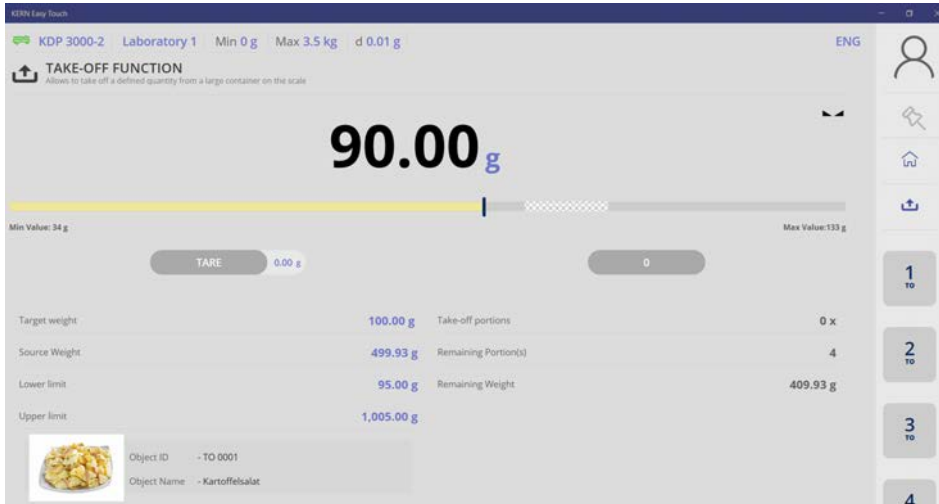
KERN Easy Touch

KDP 3000-2 Laboratory 1 Min 0 g Max 3.5 kg d 0.01 g ENG

TAKE-OFF FUNCTION
Allows to take off a defined quantity from a large container on the scale

90.00 g

Min Value: 34 g Max Value: 133 g

TARE 0.00 g

0

| Target weight | 100.00 g | Take-off portions | 0 x |
|---|---|---|---|
| Source Weight | 499.93 g | Remaining Portion(s) | 4 |
| Lower limit | 95.00 g | Remaining Weight | 409.93 g |
| Upper limit | 1,005.00 g | | |

Object ID - TO 0001
Object Name - Kartoffelsalat

1 TO
2 TO
3 TO
4